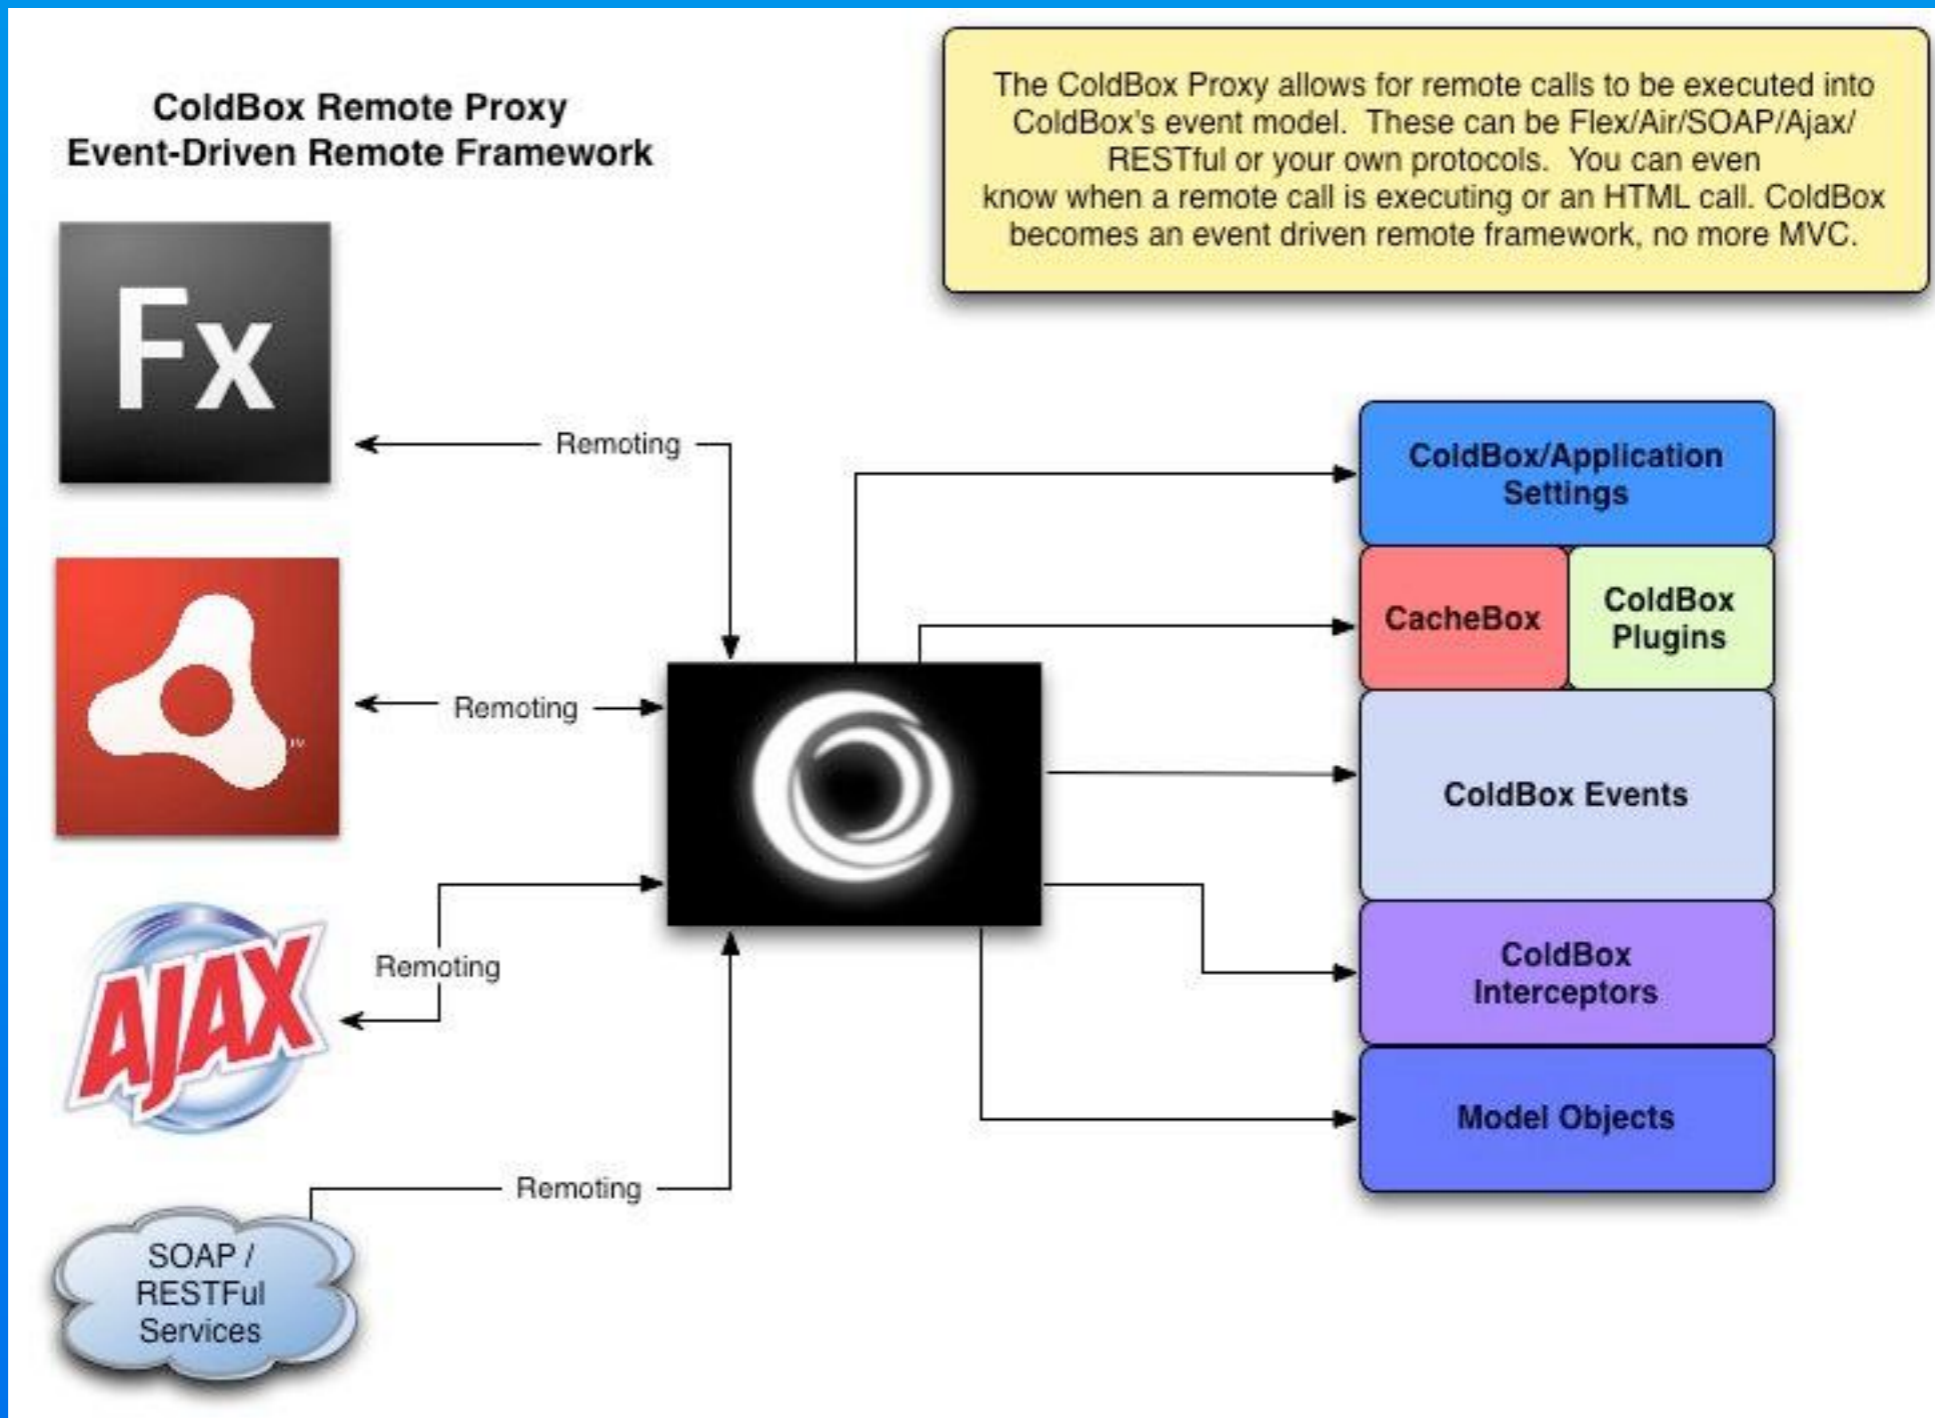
ColdBox Remote Proxy
Event-Driven Remote Framework

The ColdBox Proxy allows for remote calls to be executed into ColdBox's event model. These can be Flex/Air/SOAP/Ajax/ RESTful or your own protocols. You can even know when a remote call is executing or an HTML call. ColdBox becomes an event driven remote framework, no more MVC.

Fx

Remoting

Remoting

AJAX

Remoting

Remoting

SOAP / RESTFul Services

ColdBox/Application Settings

CacheBox

ColdBox Plugins

ColdBox Events

ColdBox Interceptors

Model Objects